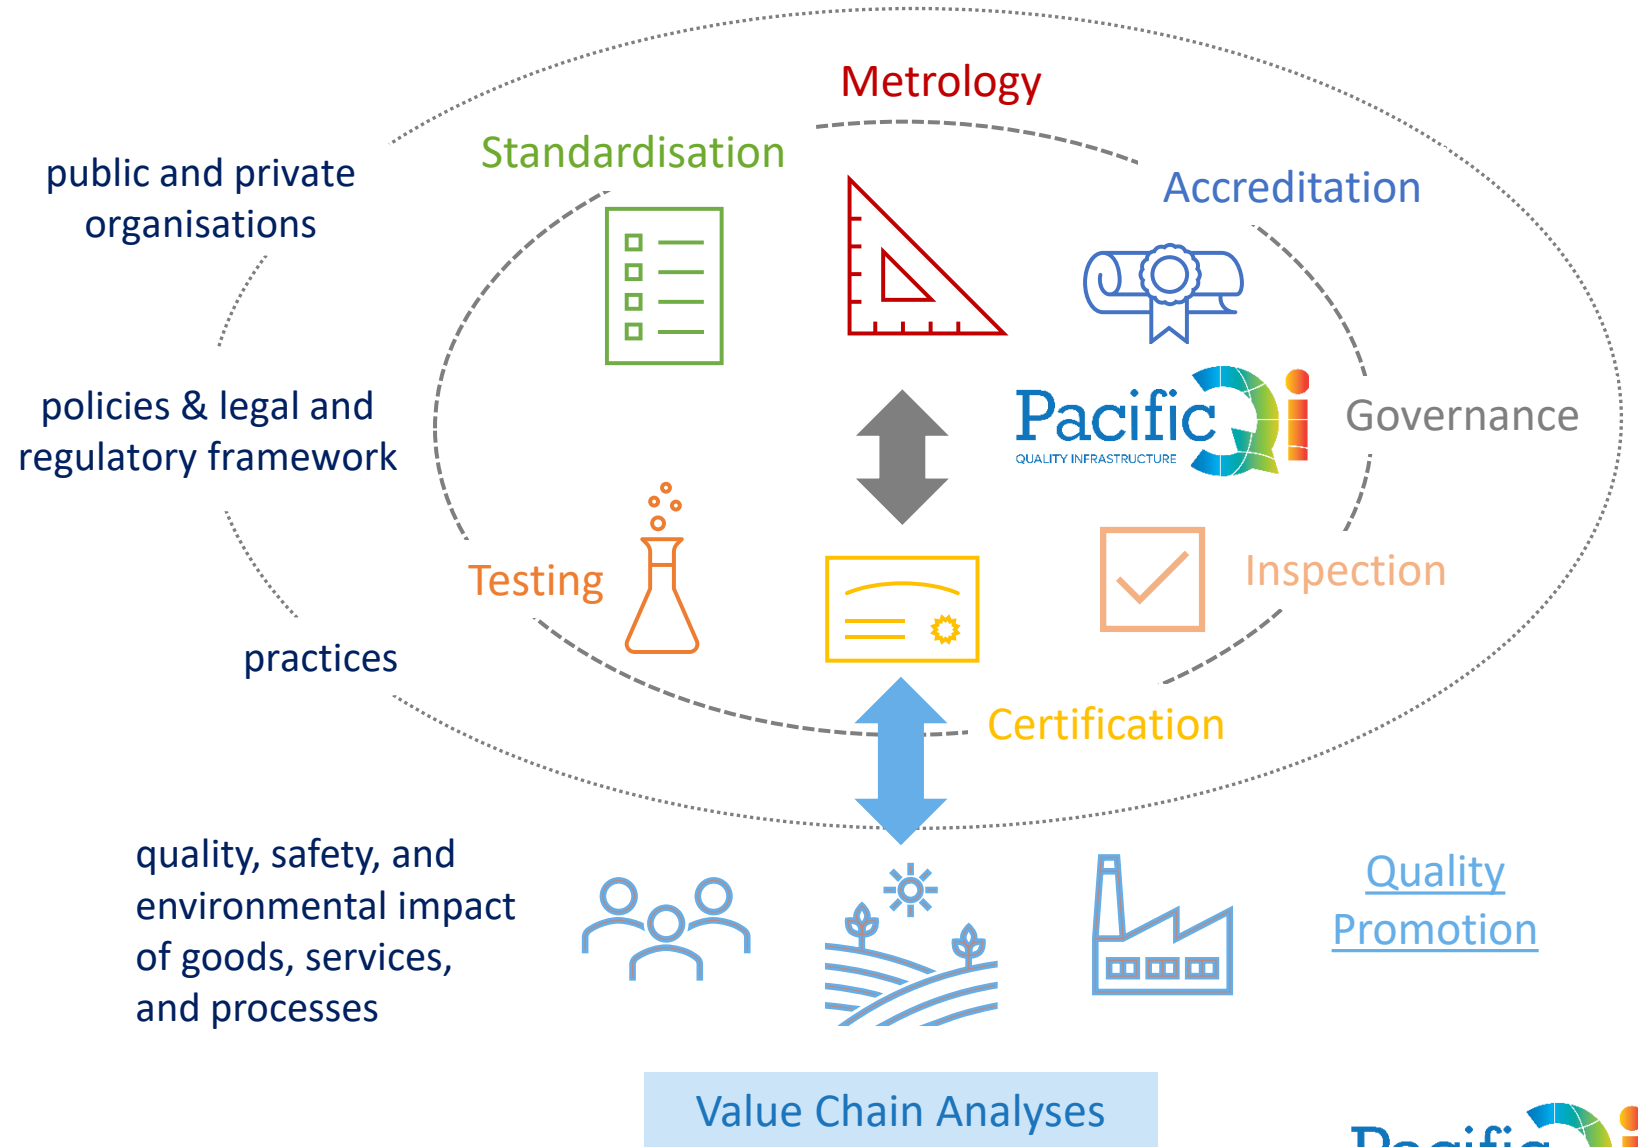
Metrology

Standardisation

Accreditation

public and private organisations

policies & legal and regulatory framework

Pacific QI
QUALITY INFRASTRUCTURE

Governance

Testing

Inspection

practices

Certification

quality, safety, and environmental impact of goods, services, and processes

Quality Promotion

Value Chain Analyses

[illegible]